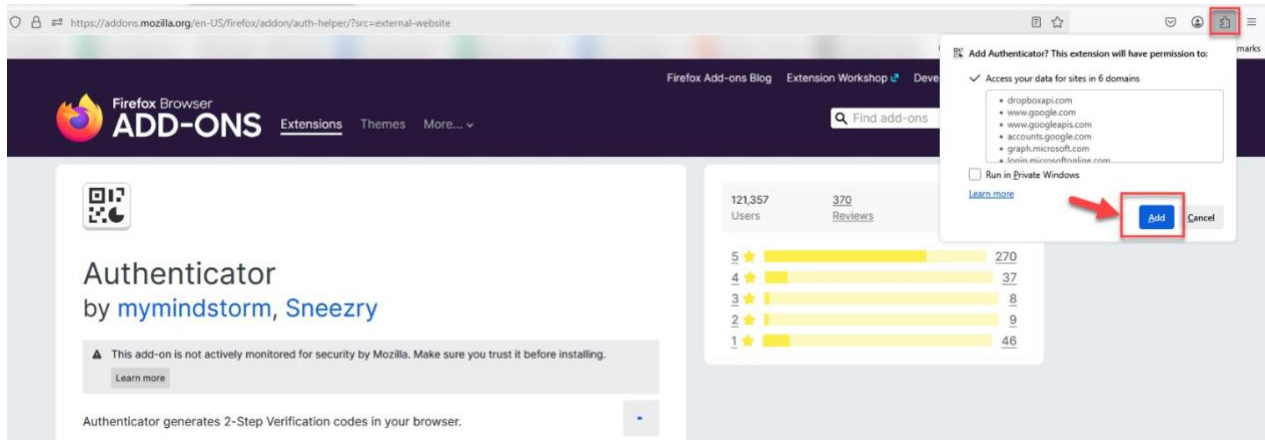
https://addons.mozilla.org/en-US/firefox/addon/auth-helper/?src=external-website

marks

Firefox Add-ons Blog Extension Workshop Deve

Firefox Browser
ADD-ONS Extensions Themes More...

Find add-ons

Add Authenticator? This extension will have permission to:

Access your data for sites in 6 domains

• dropboxapi.com
• www.google.com
• www.googleapis.com
• accounts.google.com
• graph.microsoft.com
• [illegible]

Run in Private Windows

Learn more

Add Cancel

Authenticator
by mymindstorm, Sneezry

This add-on is not actively monitored for security by Mozilla. Make sure you trust it before installing.

Learn more

Authenticator generates 2-Step Verification codes in your browser.

121,357
Users

370
Reviews

| | |
|---|---|
| 5 | 270 |
| 4 | 37 |
| 3 | 8 |
| 2 | 9 |
| 1 | 46 |